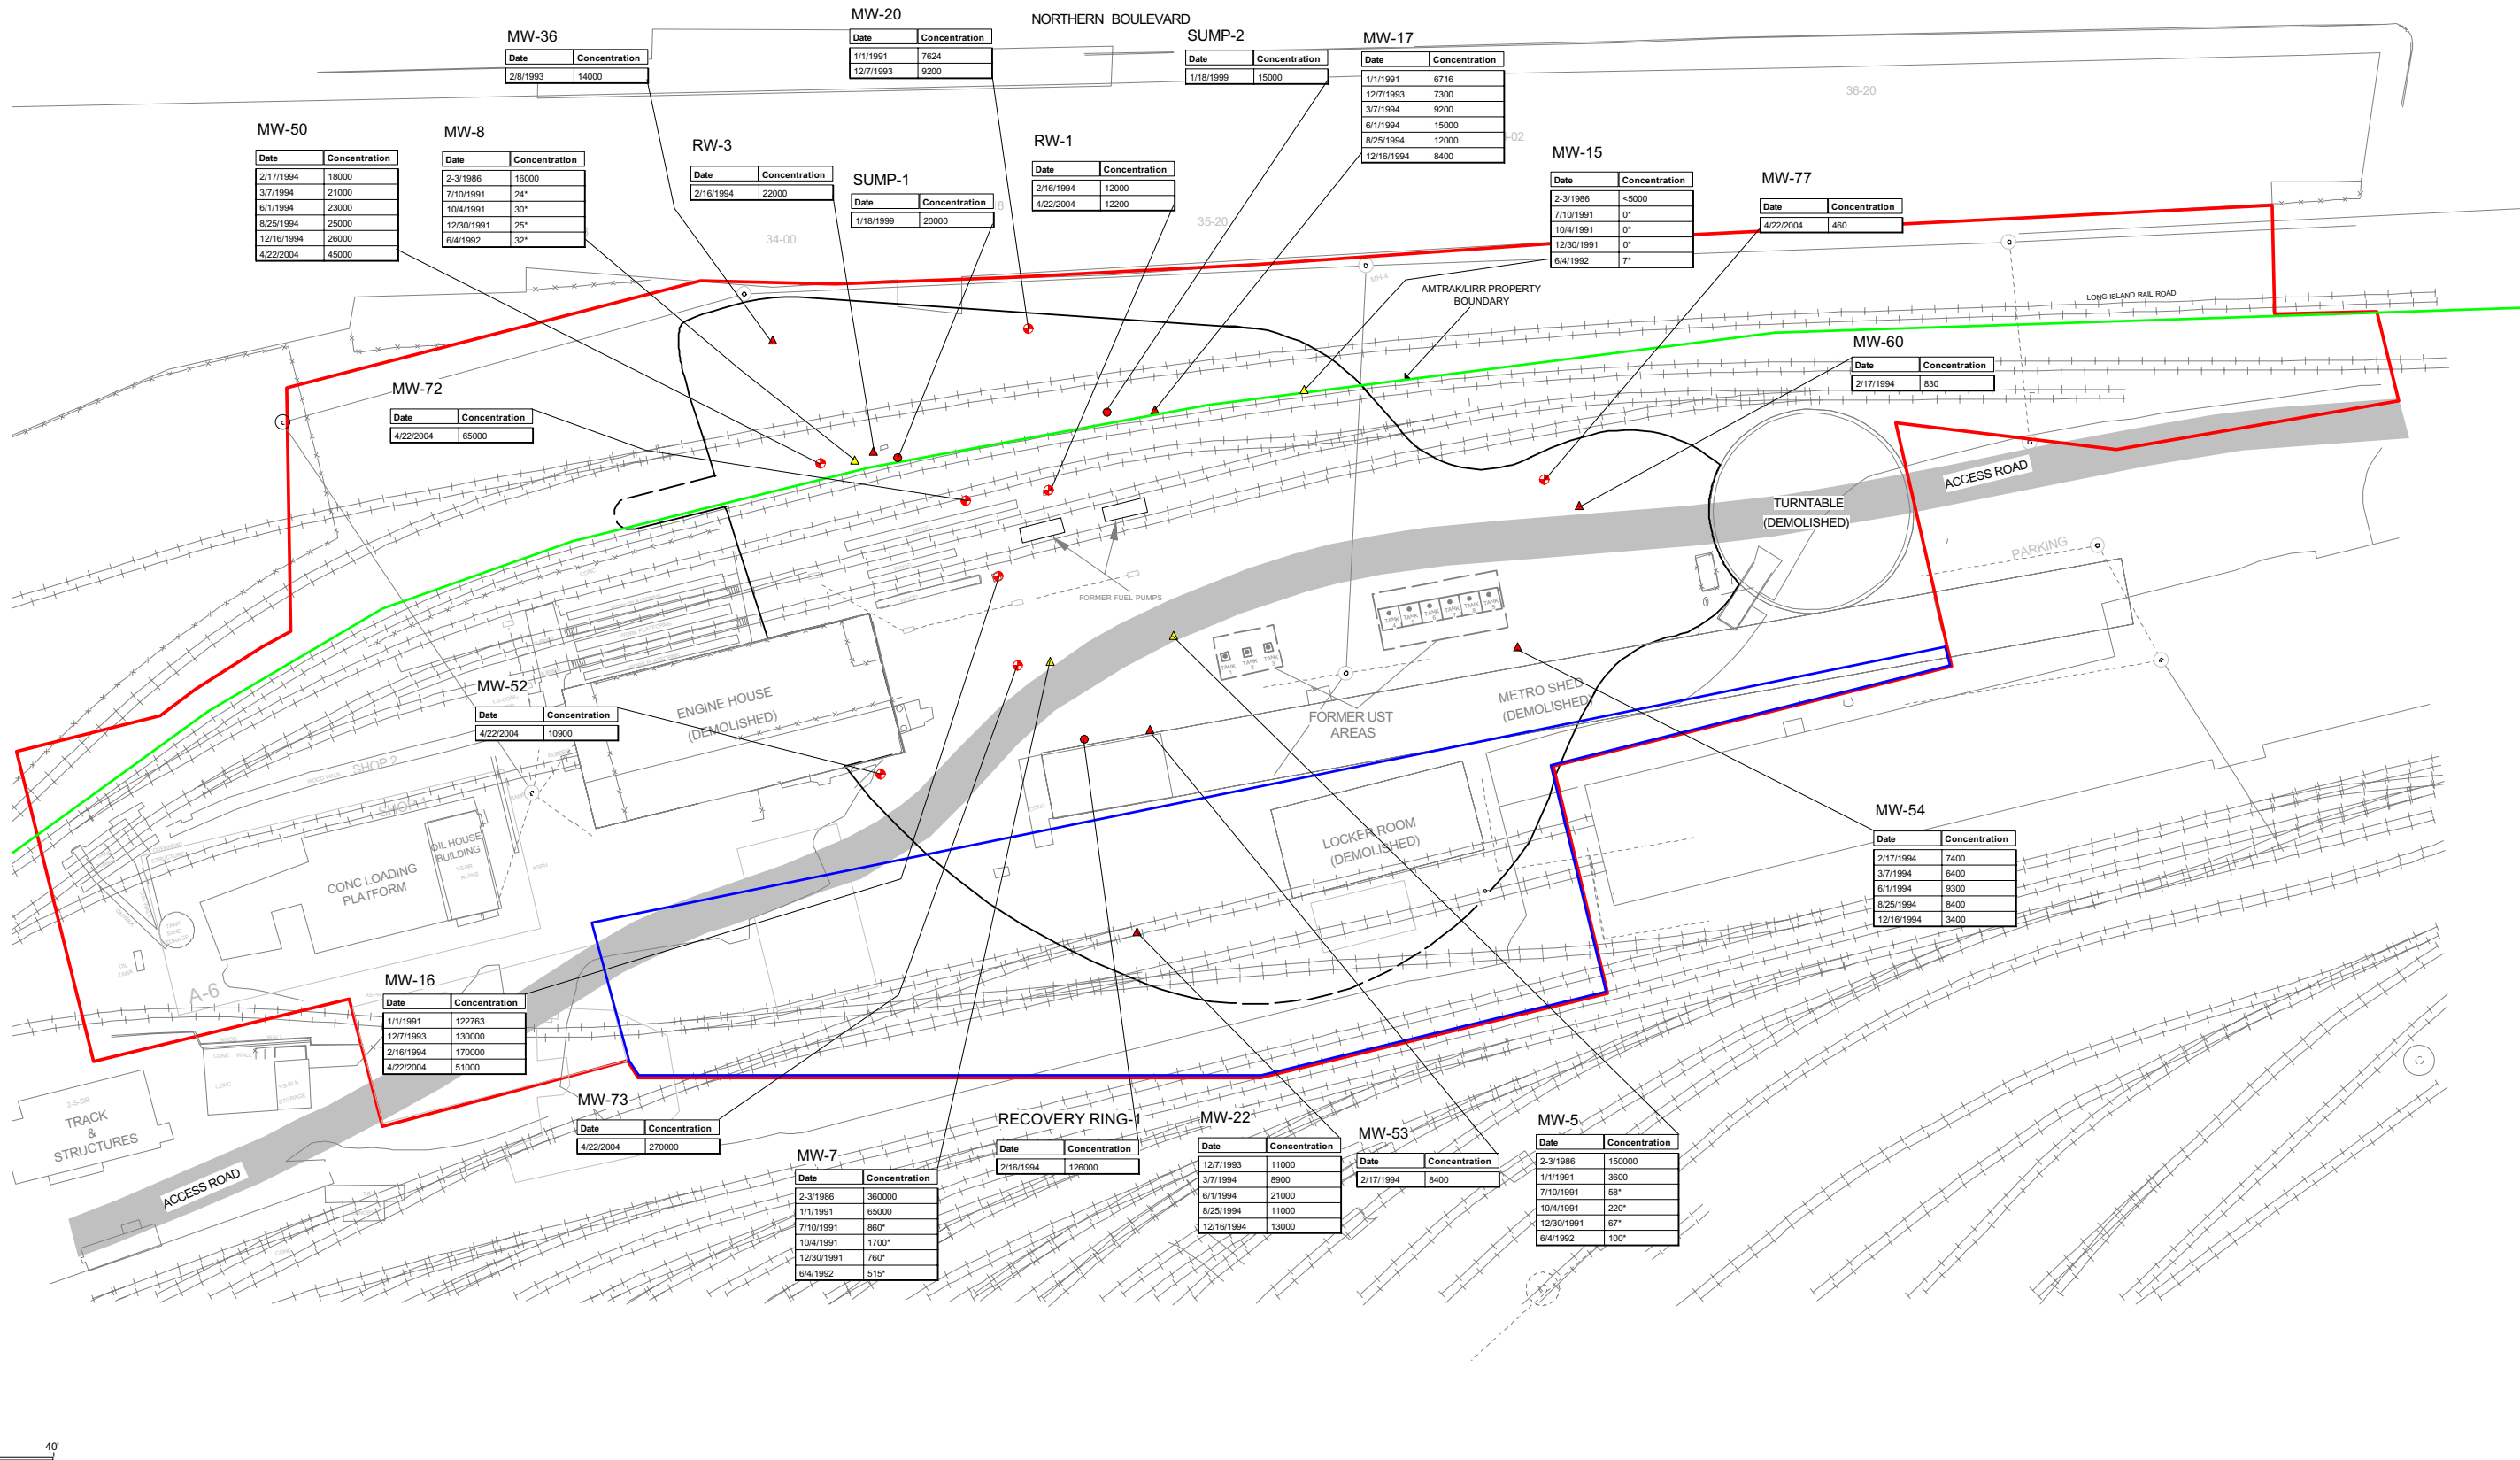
NORTHERN BOULEVARD

MW-20
| Date | Concentration |
|---|---|
| 1/1/1991 | 7624 |
| 12/7/1993 | 9200 |

MW-36
| Date | Concentration |
|---|---|
| 2/8/1993 | 14000 |

SUMP-2
| Date | Concentration |
|---|---|
| 1/18/1999 | 15000 |

MW-17
| Date | Concentration |
|---|---|
| 1/1/1991 | 6716 |
| 12/7/1993 | 7300 |
| 3/7/1994 | 9200 |
| 6/1/1994 | 15000 |
| 8/25/1994 | 12000 |
| 12/16/1994 | 8400 |

36-20

MW-50
| Date | Concentration |
|---|---|
| 2/17/1994 | 18000 |
| 3/7/1994 | 21000 |
| 6/1/1994 | 23000 |
| 8/25/1994 | 25000 |
| 12/16/1994 | 26000 |
| 4/22/2004 | 45000 |

MW-8
| Date | Concentration |
|---|---|
| 2-3/1986 | 16000 |
| 7/10/1991 | 24* |
| 10/4/1991 | 30* |
| 12/30/1991 | 25* |
| 6/4/1992 | 32* |

RW-3
| Date | Concentration |
|---|---|
| 2/16/1994 | 22000 |

RW-1
| Date | Concentration |
|---|---|
| 2/16/1994 | 12000 |
| 4/22/2004 | 12200 |

SUMP-1
| Date | Concentration |
|---|---|
| 1/18/1999 | 20000 |

MW-15
| Date | Concentration |
|---|---|
| 2-3/1986 | <5000 |
| 7/10/1991 | 0* |
| 10/4/1991 | 0* |
| 12/30/1991 | 0* |
| 6/4/1992 | 7* |

MW-77
| Date | Concentration |
|---|---|
| 4/22/2004 | 460 |

34-00

35-20

AMTRAK/LIRR PROPERTY BOUNDARY

LONG ISLAND RAIL ROAD

MW-60
| Date | Concentration |
|---|---|
| 2/17/1994 | 830 |

MW-72
| Date | Concentration |
|---|---|
| 4/22/2004 | 65000 |

TURNTABLE (DEMOLISHED)

ACCESS ROAD

PARKING

FORMER FUEL PUMPS

MW-52
| Date | Concentration |
|---|---|
| 4/22/2004 | 10900 |

ENGINE HOUSE (DEMOLISHED)

FORMER UST AREAS

METRO SHED (DEMOLISHED)

SHOP 2

SHOP 1

OIL HOUSE BUILDING

CONC LOADING PLATFORM

LOCKER ROOM (DEMOLISHED)

MW-54
| Date | Concentration |
|---|---|
| 2/17/1994 | 7400 |
| 3/7/1994 | 6400 |
| 6/1/1994 | 9300 |
| 8/25/1994 | 8400 |
| 12/16/1994 | 3400 |

A-6

MW-16
| Date | Concentration |
|---|---|
| 1/1/1991 | 122763 |
| 12/7/1993 | 130000 |
| 2/16/1994 | 170000 |
| 4/22/2004 | 51000 |

TRACK & STRUCTURES

ACCESS ROAD

MW-73
| Date | Concentration |
|---|---|
| 4/22/2004 | 270000 |

RECOVERY RING-1
| Date | Concentration |
|---|---|
| 2/16/1994 | 126000 |

MW-22
| Date | Concentration |
|---|---|
| 12/7/1993 | 11000 |
| 3/7/1994 | 8900 |
| 6/1/1994 | 21000 |
| 8/25/1994 | 11000 |
| 12/16/1994 | 13000 |

MW-53
| Date | Concentration |
|---|---|
| 2/17/1994 | 8400 |

MW-5
| Date | Concentration |
|---|---|
| 2-3/1986 | 150000 |
| 1/1/1991 | 3600 |
| 7/10/1991 | 58* |
| 10/4/1991 | 220* |
| 12/30/1991 | 67* |
| 6/4/1992 | 100* |

MW-7
| Date | Concentration |
|---|---|
| 2-3/1986 | 360000 |
| 1/1/1991 | 65000 |
| 7/10/1991 | 860* |
| 10/4/1991 | 1700* |
| 12/30/1991 | 760* |
| 6/4/1992 | 515* |

40'